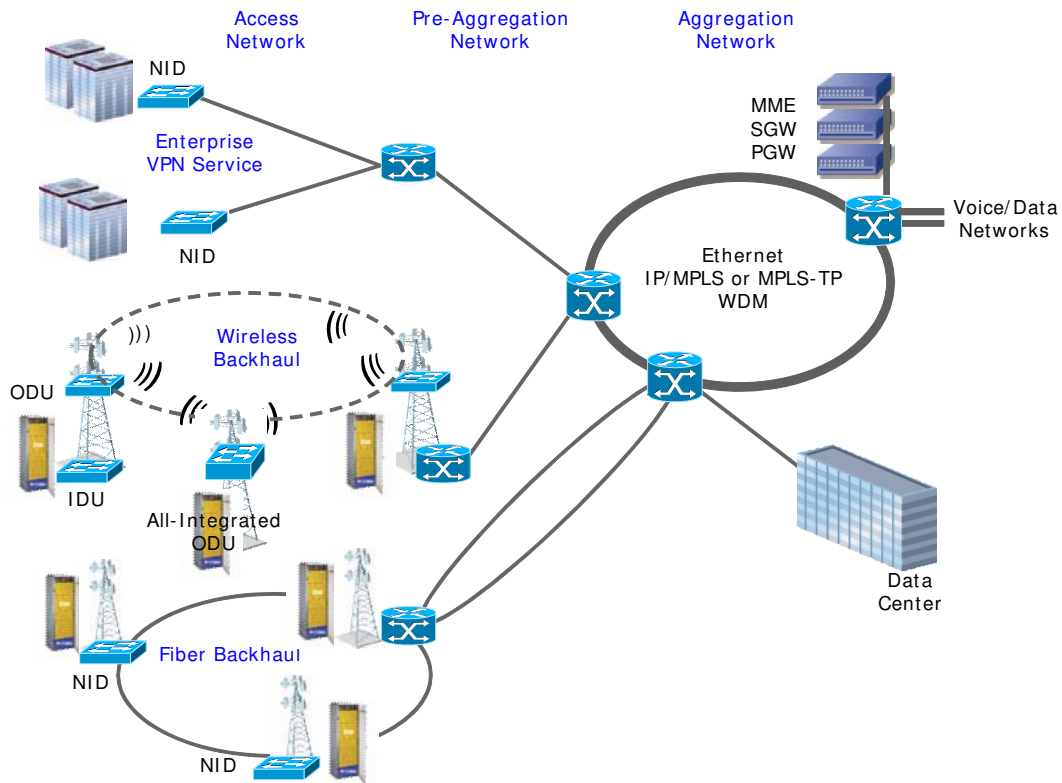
Access Network

Pre-Aggregation Network

Aggregation Network

NID

Enterprise VPN Service

NID

MME
SGW
PGW

Voice/Data Networks

Ethernet
IP/MPLS or MPLS-TP
WDM

Wireless Backhaul

ODU

IDU

All-Integrated ODU

Data Center

Fiber Backhaul

NID

NID